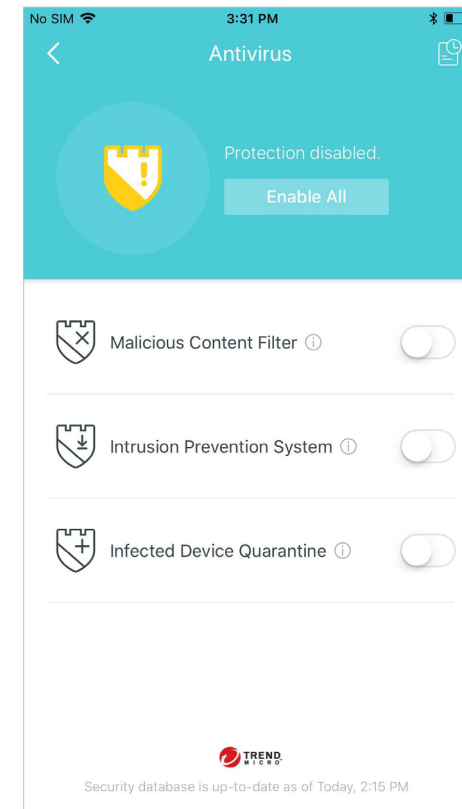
No SIM
3:31 PM

Antivirus

Protection disabled.

Enable All

Malicious Content Filter

Intrusion Prevention System

Infected Device Quarantine

TREND MICRO

Security database is up-to-date as of Today, 2:15 PM